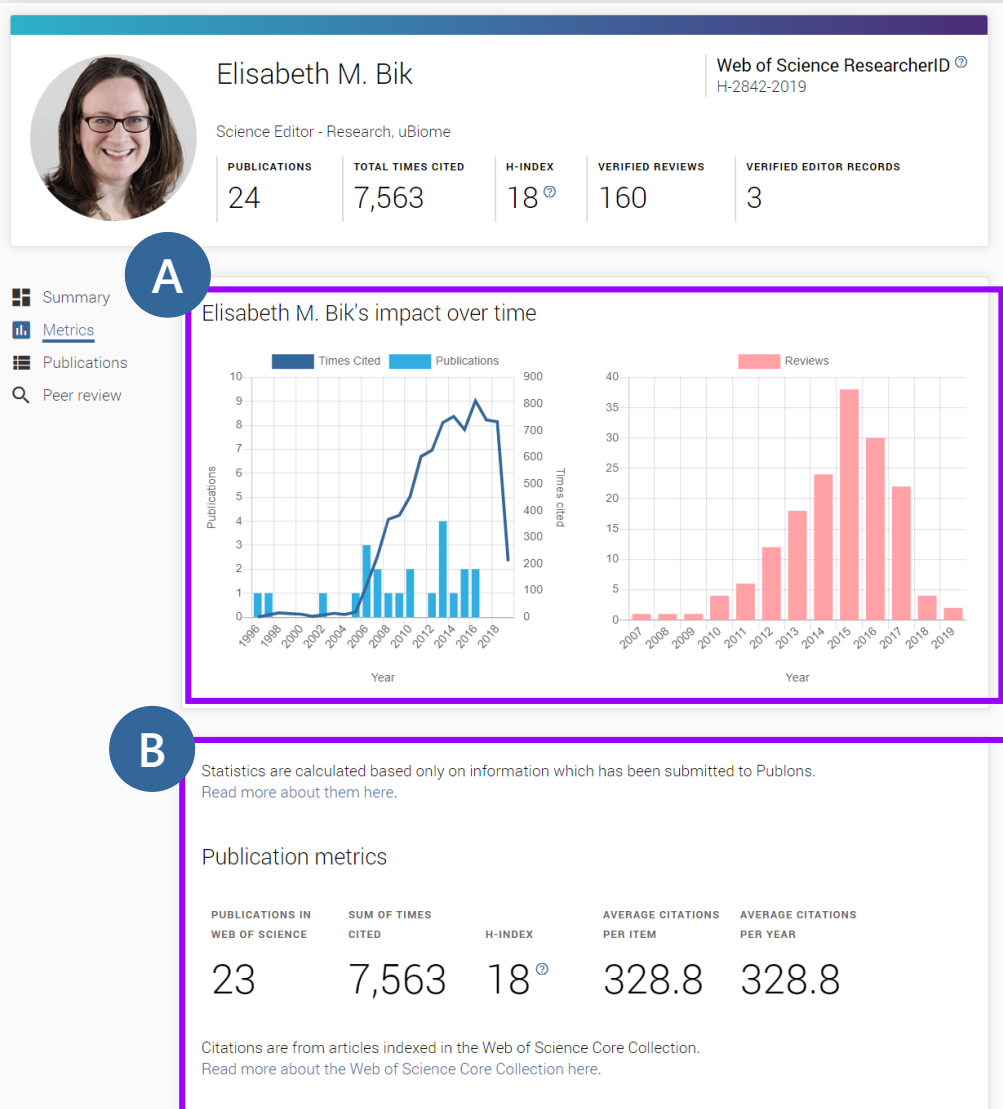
Elisabeth M. Bik

Web of Science ResearcherID
H-2842-2019

Science Editor - Research, uBiome

| PUBLICATIONS | TOTAL TIMES CITED | H-INDEX | VERIFIED REVIEWS | VERIFIED EDITOR RECORDS |
|---|---|---|---|---|
| 24 | 7,563 | 18 | 160 | 3 |

A

Summary
Metrics
Publications
Peer review

Elisabeth M. Bik's impact over time

Times Cited Publications

Publications
0 1 2 3 4 5 6 7 8 9 10

Times cited
0 100 200 300 400 500 600 700 800 900

1996 1998 2000 2002 2004 2006 2008 2010 2012 2014 2016 2018

Year

Reviews

0 5 10 15 20 25 30 35 40

2007 2008 2009 2010 2011 2012 2013 2014 2015 2016 2017 2018 2019

Year

B

Statistics are calculated based only on information which has been submitted to Publons.
Read more about them here.

Publication metrics

| PUBLICATIONS IN WEB OF SCIENCE | SUM OF TIMES CITED | H-INDEX | AVERAGE CITATIONS PER ITEM | AVERAGE CITATIONS PER YEAR |
|---|---|---|---|---|
| 23 | 7,563 | 18 | 328.8 | 328.8 |

Citations are from articles indexed in the Web of Science Core Collection.
Read more about the Web of Science Core Collection here.